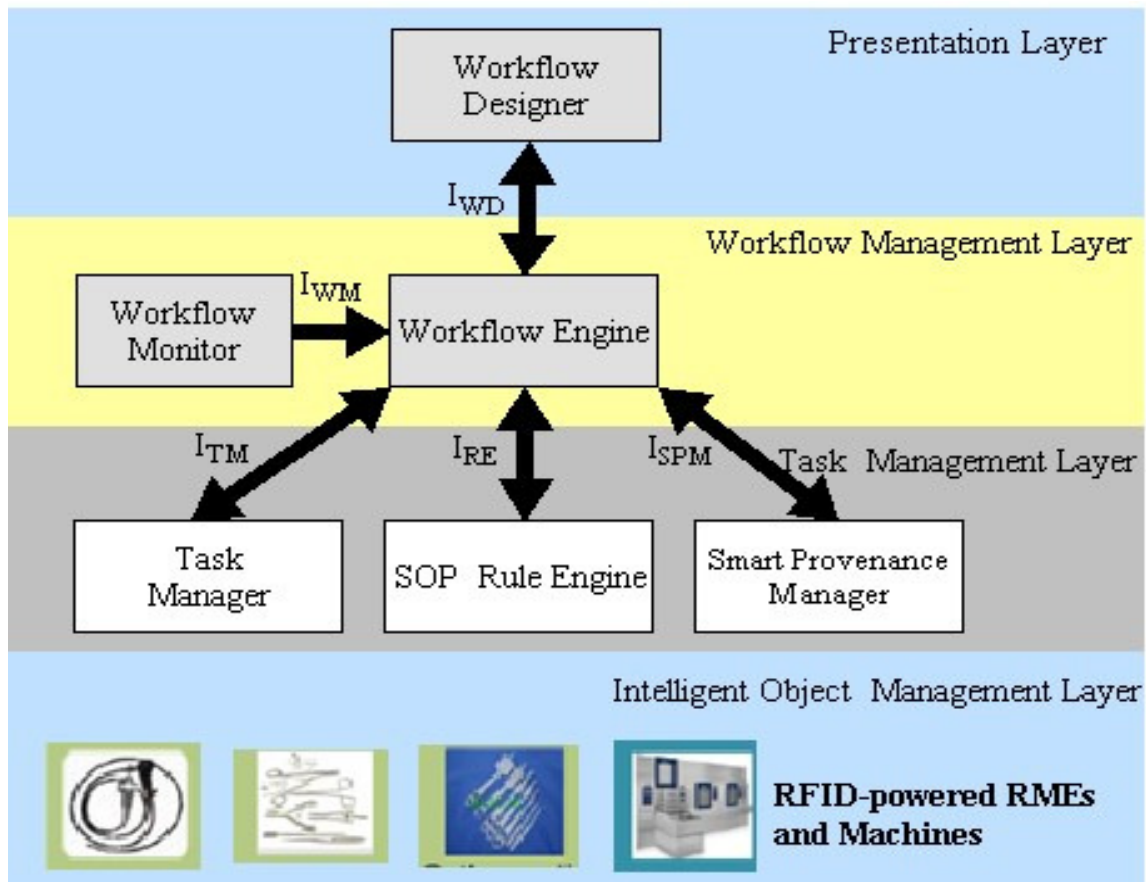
Presentation Layer

Workflow Designer

$I_{WD}$

Workflow Management Layer

$I_{WM}$

Workflow Monitor

Workflow Engine

$I_{TM}$

$I_{RE}$

$I_{SPM}$

Task Management Layer

Task Manager

SOP Rule Engine

Smart Provenance Manager

Intelligent Object Management Layer

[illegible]

RFID-powered RMEs and Machines